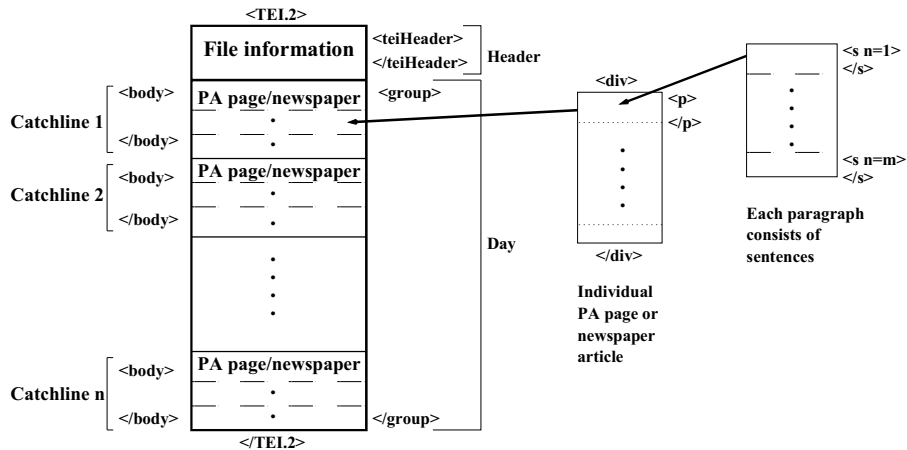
<TEI.2>

File information

<teiHeader>
</teiHeader>

Header

Catchline 1
<body>
</body>
PA page/newspaper

<group>

Catchline 2
<body>
</body>
PA page/newspaper

Day

Catchline n
<body>
</body>
PA page/newspaper

</group>

</TEI.2>

<div>
<p>
</p>
</div>

Individual PA page or newspaper article

<s n=1>
</s>
<s n=m>
</s>

Each paragraph consists of sentences